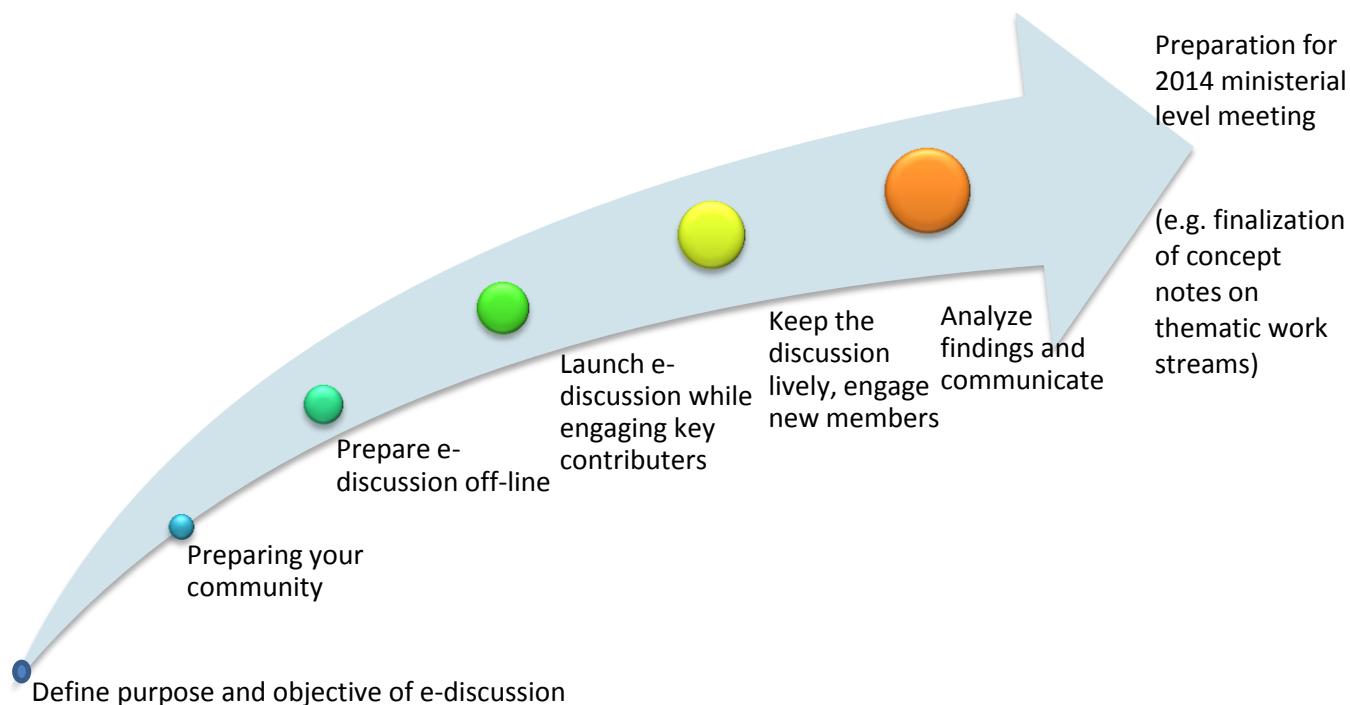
Define purpose and objective of e-discussion

Preparing your community

Prepare e-discussion off-line

Launch e-discussion while engaging key contributers

Keep the discussion lively, engage new members

Analyze findings and communicate

Preparation for 2014 ministerial level meeting

(e.g. finalization of concept notes on thematic work streams)